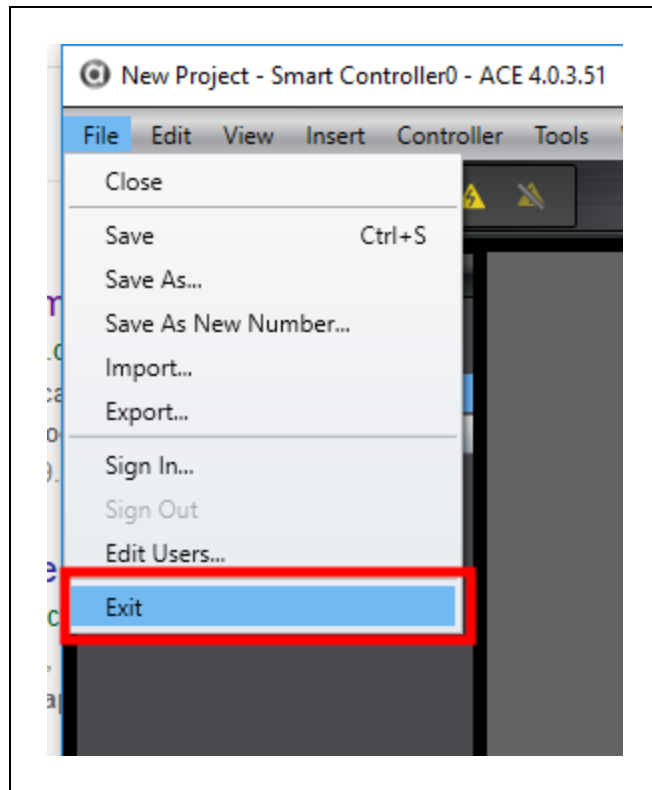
New Project - Smart Controller0 - ACE 4.0.3.51

File Edit View Insert Controller Tools

Close

Save Ctrl+S

Save As...

Save As New Number...

Import...

Export...

Sign In...

Sign Out

Edit Users...

Exit